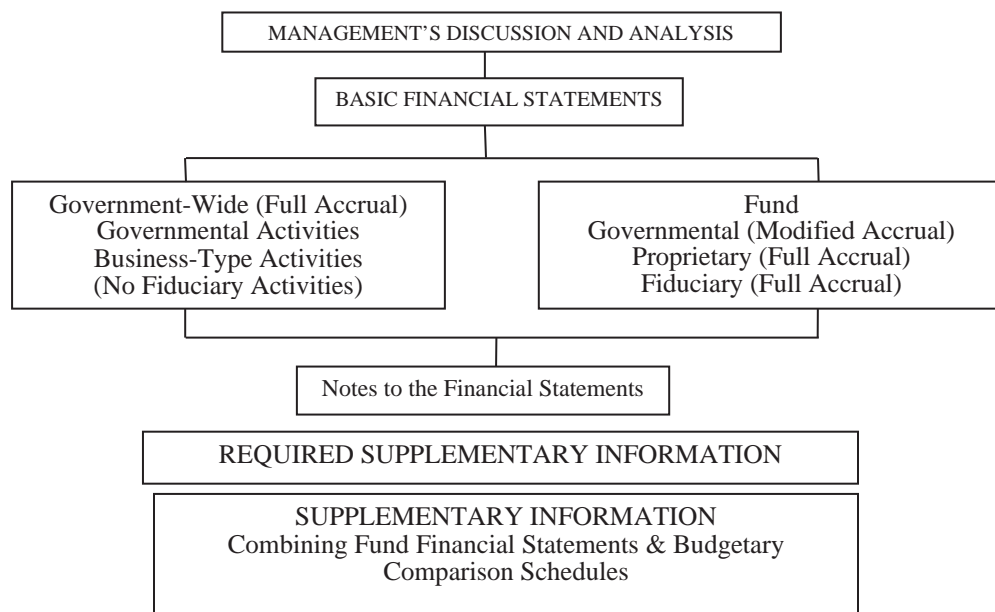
MANAGEMENT'S DISCUSSION AND ANALYSIS

BASIC FINANCIAL STATEMENTS

Government-Wide (Full Accrual)
Governmental Activities
Business-Type Activities
(No Fiduciary Activities)

Fund
Governmental (Modified Accrual)
Proprietary (Full Accrual)
Fiduciary (Full Accrual)

Notes to the Financial Statements

REQUIRED SUPPLEMENTARY INFORMATION

SUPPLEMENTARY INFORMATION
Combining Fund Financial Statements & Budgetary Comparison Schedules